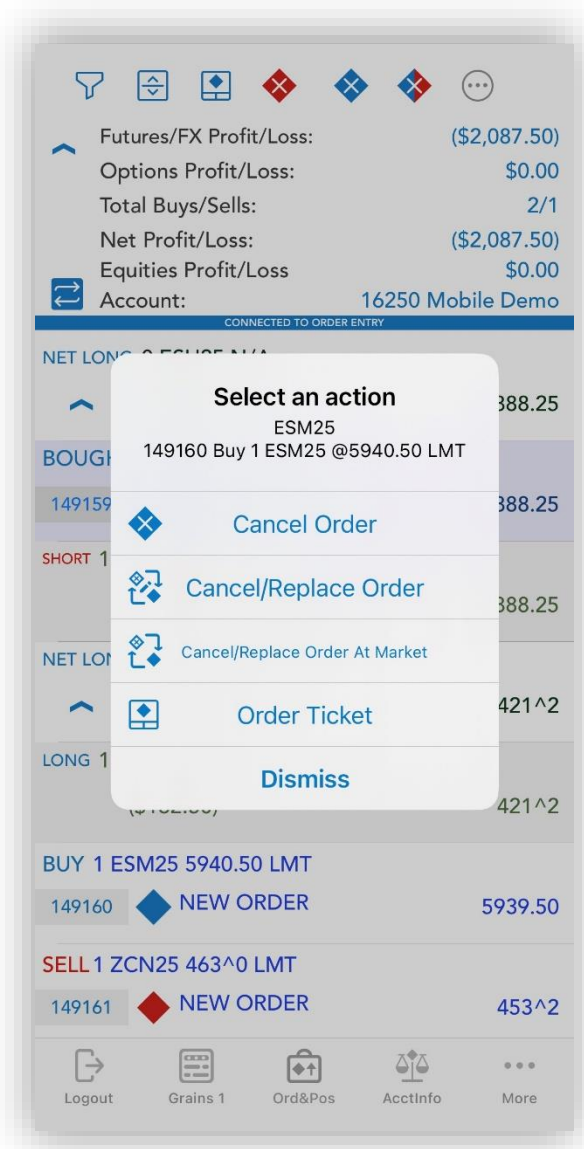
Futures/FX Profit/Loss: ($2,087.50)
Options Profit/Loss: $0.00
Total Buys/Sells: 2/1
Net Profit/Loss: ($2,087.50)
Equities Profit/Loss $0.00
Account: 16250 Mobile Demo

CONNECTED TO ORDER ENTRY

NET LONG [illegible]
388.25
BOUGH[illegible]
149159 388.25
SHORT 1
388.25
NET LON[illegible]
421^2
LONG 1
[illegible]
421^2

Select an action
ESM25
149160 Buy 1 ESM25 @5940.50 LMT

Cancel Order
Cancel/Replace Order
Cancel/Replace Order At Market
Order Ticket
Dismiss

BUY 1 ESM25 5940.50 LMT
149160 NEW ORDER 5939.50
SELL 1 ZCN25 463^0 LMT
149161 NEW ORDER 453^2

Logout
Grains 1
Ord&Pos
AcctInfo
More